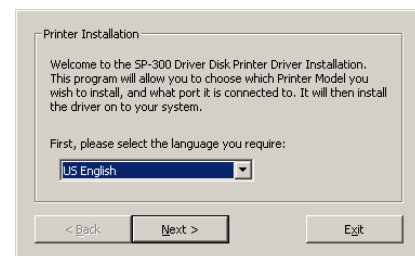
Printer Installation

Welcome to the SP-300 Driver Disk Printer Driver Installation. This program will allow you to choose which Printer Model you wish to install, and what port it is connected to. It will then install the driver on to your system.

First, please select the language you require:

US English

< Back

Next >

Exit